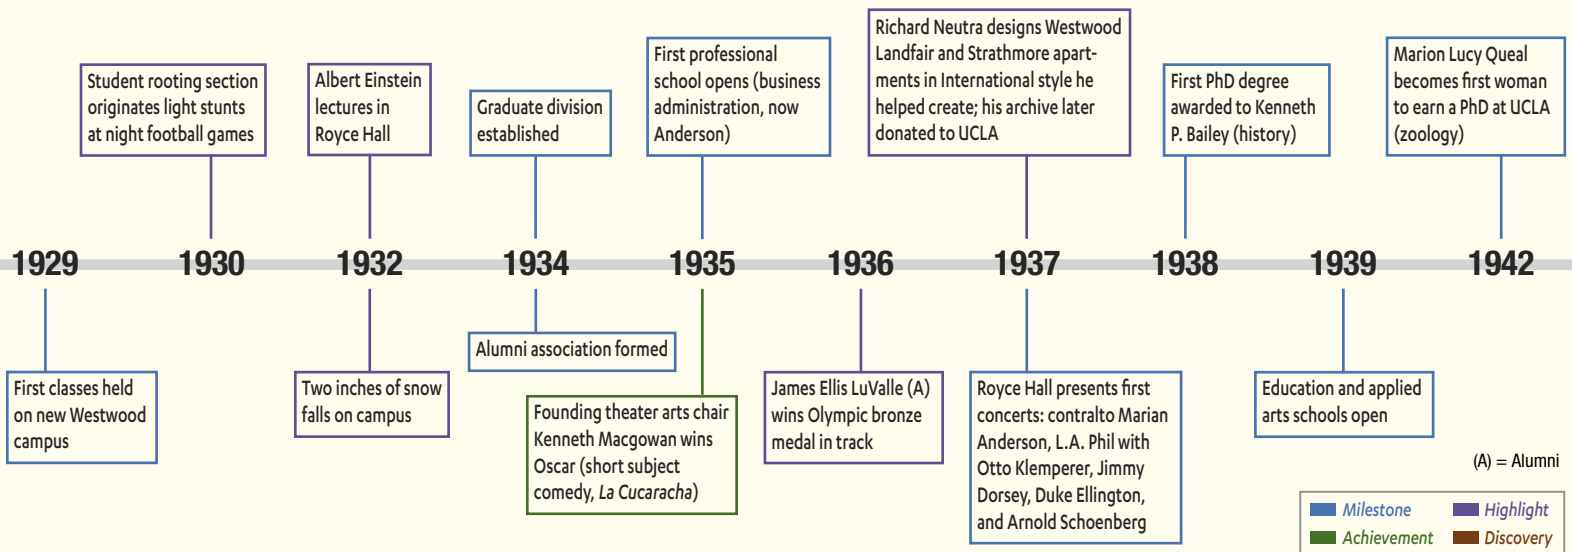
Student rooting section originates light stunts at night football games

Albert Einstein lectures in Royce Hall

Graduate division established

First professional school opens (business administration, now Anderson)

Richard Neutra designs Westwood Landfair and Strathmore apartments in International style he helped create; his archive later donated to UCLA

First PhD degree awarded to Kenneth P. Bailey (history)

Marion Lucy Queal becomes first woman to earn a PhD at UCLA (zoology)

1929 1930 1932 1934 1935 1936 1937 1938 1939 1942

First classes held on new Westwood campus

Two inches of snow falls on campus

Alumni association formed

Founding theater arts chair Kenneth Macgowan wins Oscar (short subject comedy, *La Cucaracha*)

James Ellis LuValle (A) wins Olympic bronze medal in track

Royce Hall presents first concerts: contralto Marian Anderson, L.A. Phil with Otto Klemperer, Jimmy Dorsey, Duke Ellington, and Arnold Schoenberg

Education and applied arts schools open

(A) = Alumni

Milestone Highlight
Achievement Discovery